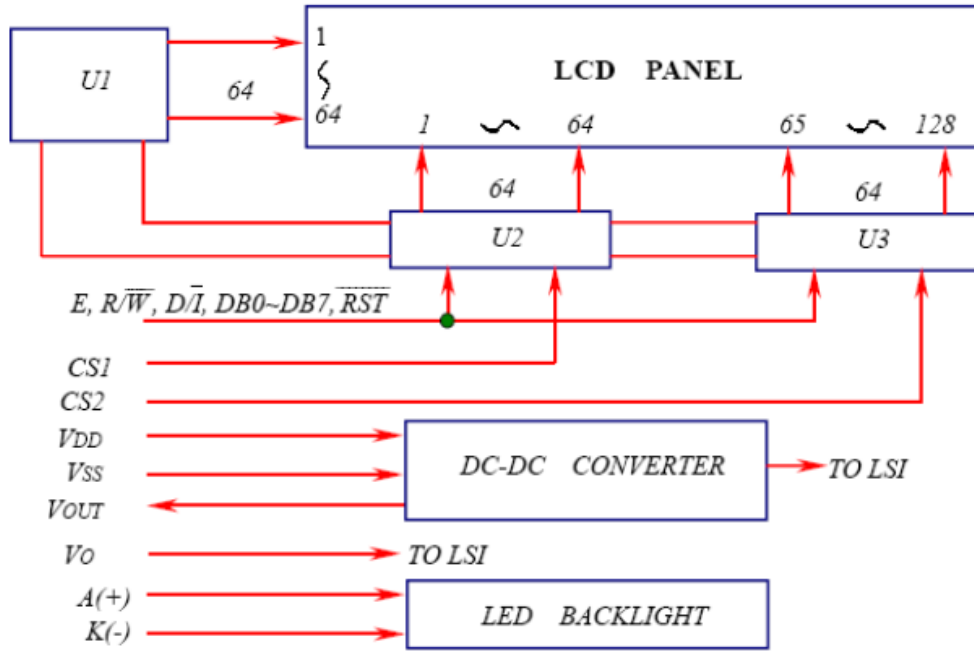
U1

64

1
~
64

LCD PANEL

1 ~ 64

65 ~ 128

64

64

U2

U3

E, R/$\overline{W}$, D/$\overline{I}$, DB0~DB7, $\overline{RST}$

CS1

CS2

VDD

VSS

VOUT

DC-DC CONVERTER

TO LSI

VO

TO LSI

A(+)

K(-)

LED BACKLIGHT